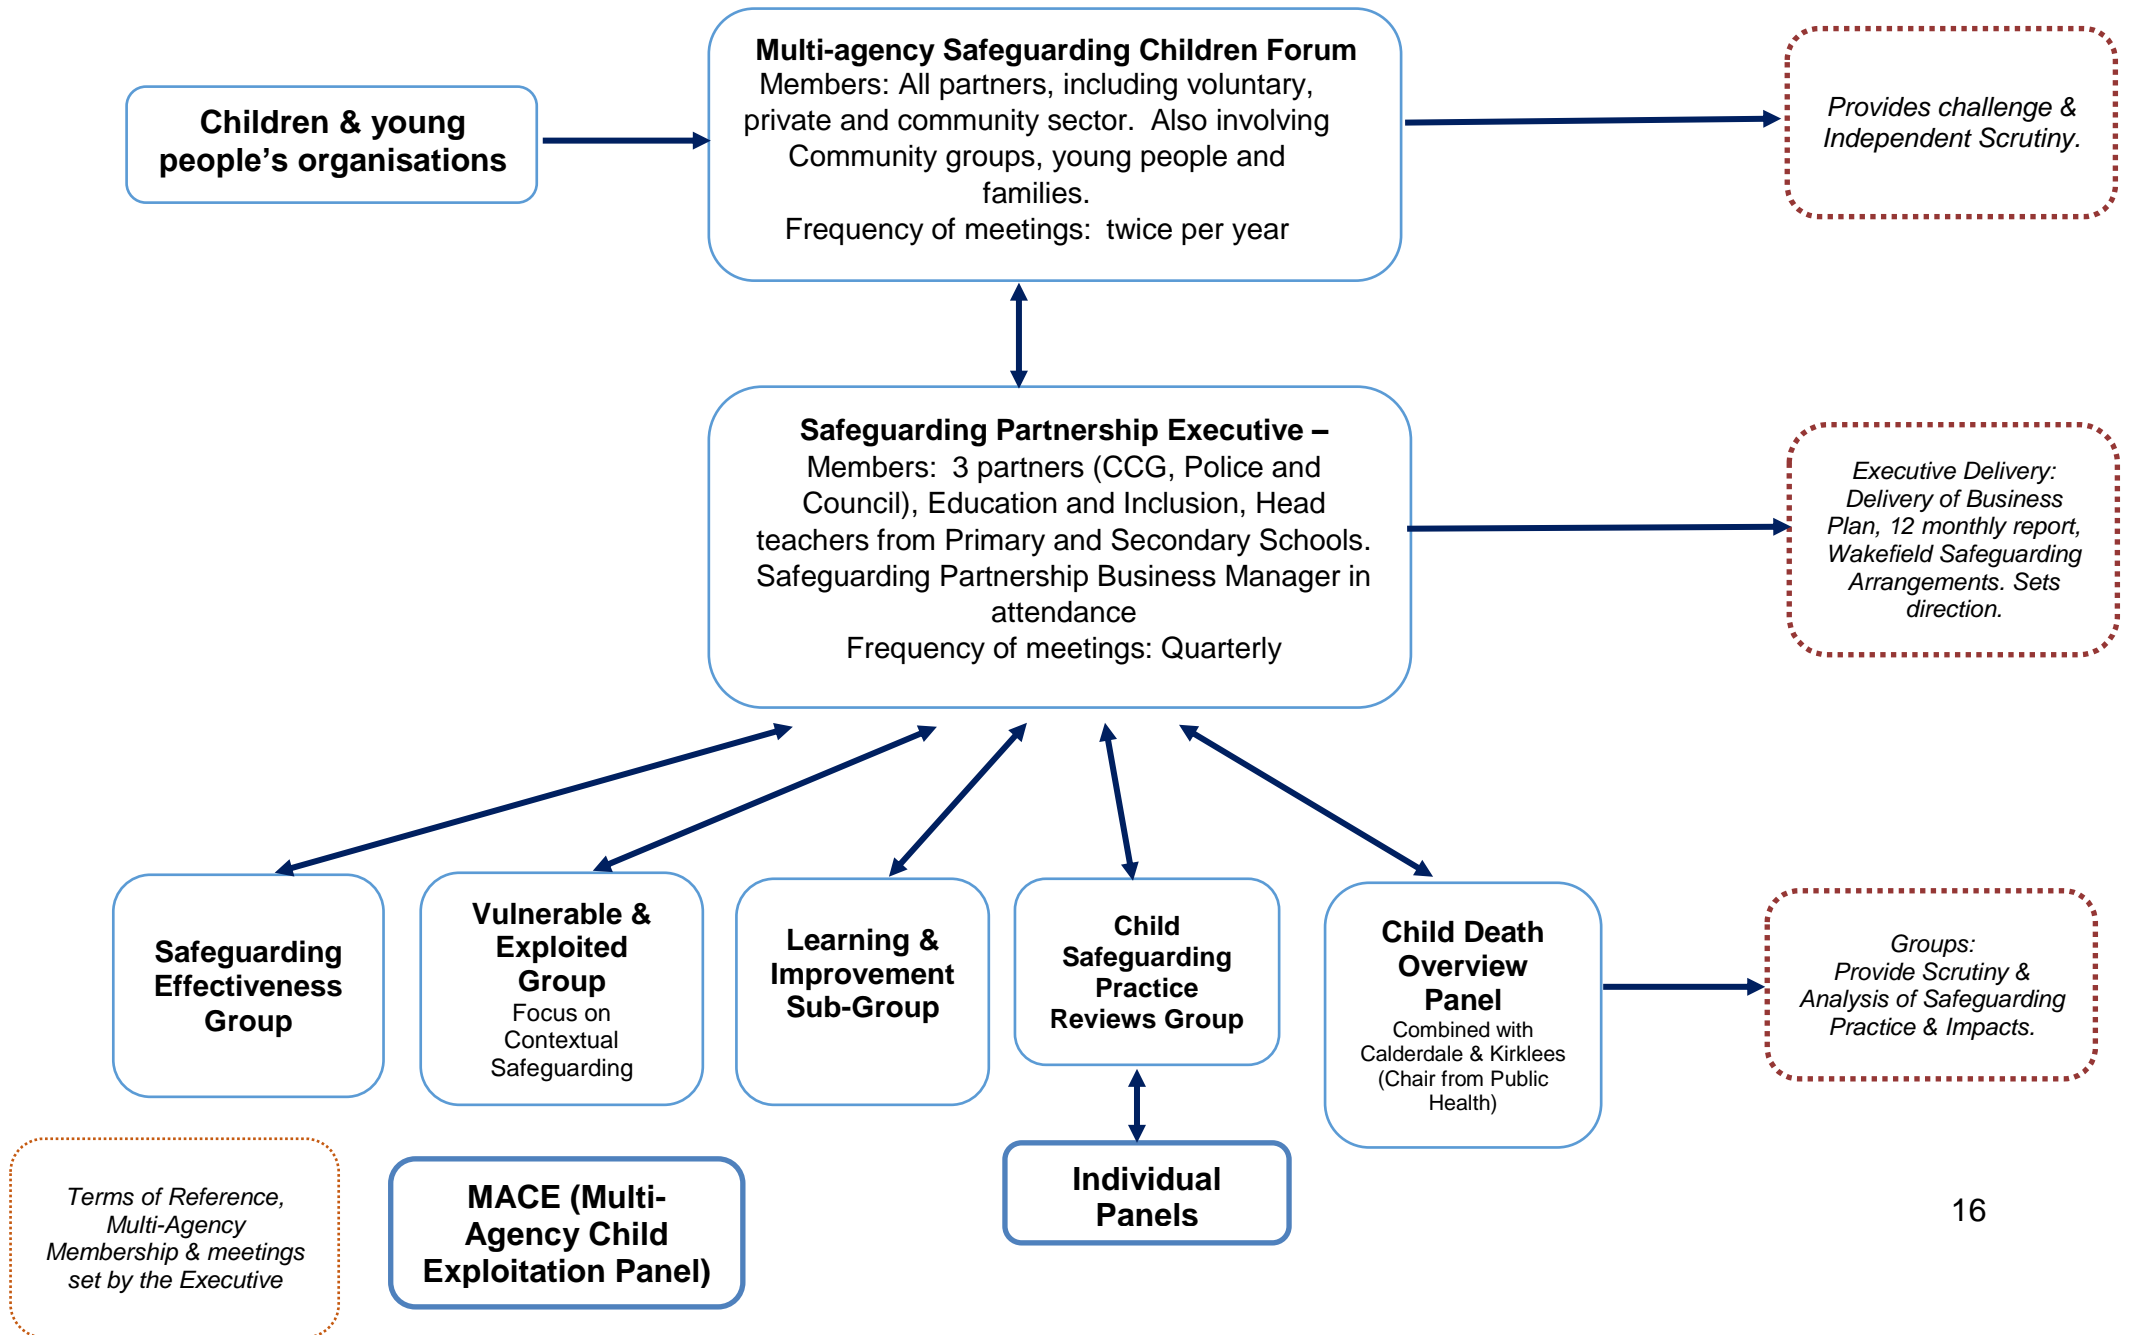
Children & young people's organisations

Multi-agency Safeguarding Children Forum
Members: All partners, including voluntary, private and community sector. Also involving Community groups, young people and families.
Frequency of meetings: twice per year

Provides challenge & Independent Scrutiny.

Safeguarding Partnership Executive –
Members: 3 partners (CCG, Police and Council), Education and Inclusion, Head teachers from Primary and Secondary Schools. Safeguarding Partnership Business Manager in attendance
Frequency of meetings: Quarterly

Executive Delivery: Delivery of Business Plan, 12 monthly report, Wakefield Safeguarding Arrangements. Sets direction.

Safeguarding Effectiveness Group

Vulnerable & Exploited Group
Focus on Contextual Safeguarding

Learning & Improvement Sub-Group

Child Safeguarding Practice Reviews Group

Child Death Overview Panel
Combined with Calderdale & Kirklees (Chair from Public Health)

Groups: Provide Scrutiny & Analysis of Safeguarding Practice & Impacts.

Terms of Reference, Multi-Agency Membership & meetings set by the Executive

MACE (Multi-Agency Child Exploitation Panel)

Individual Panels

16